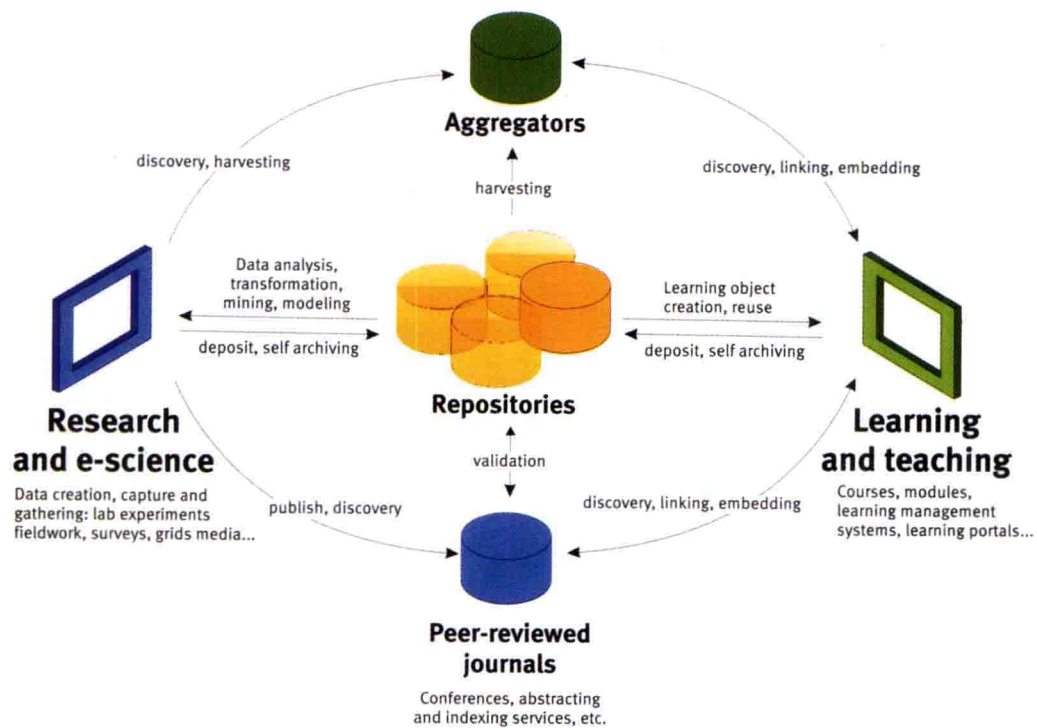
Aggregators

discovery, harvesting

harvesting

discovery, linking, embedding

Data analysis, transformation, mining, modeling

deposit, self archiving

Learning object creation, reuse

deposit, self archiving

Repositories

Research and e-science

Data creation, capture and gathering: lab experiments fieldwork, surveys, grids media...

validation

Learning and teaching

Courses, modules, learning management systems, learning portals...

publish, discovery

discovery, linking, embedding

Peer-reviewed journals

Conferences, abstracting and indexing services, etc.